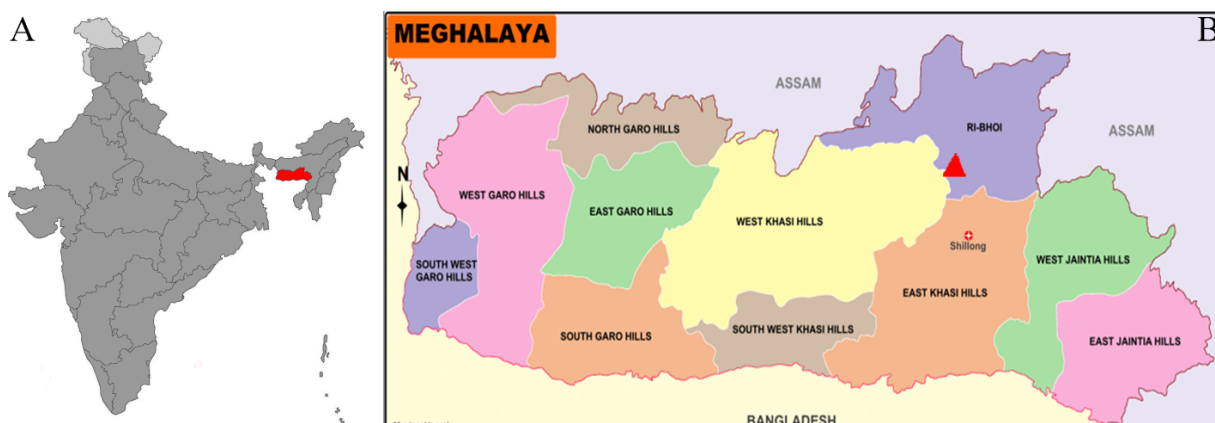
A

B

MEGHALAYA

ASSAM

ASSAM

N

NORTH GARO HILLS

RI-BHOI

WEST GARO HILLS

EAST GARO HILLS

WEST KHASI HILLS

Shillong

SOUTH WEST GARO HILLS

WEST JAINTIA HILLS

EAST KHASI HILLS

SOUTH GARO HILLS

SOUTH WEST KHASI HILLS

EAST JAINTIA HILLS

BANGLADESH